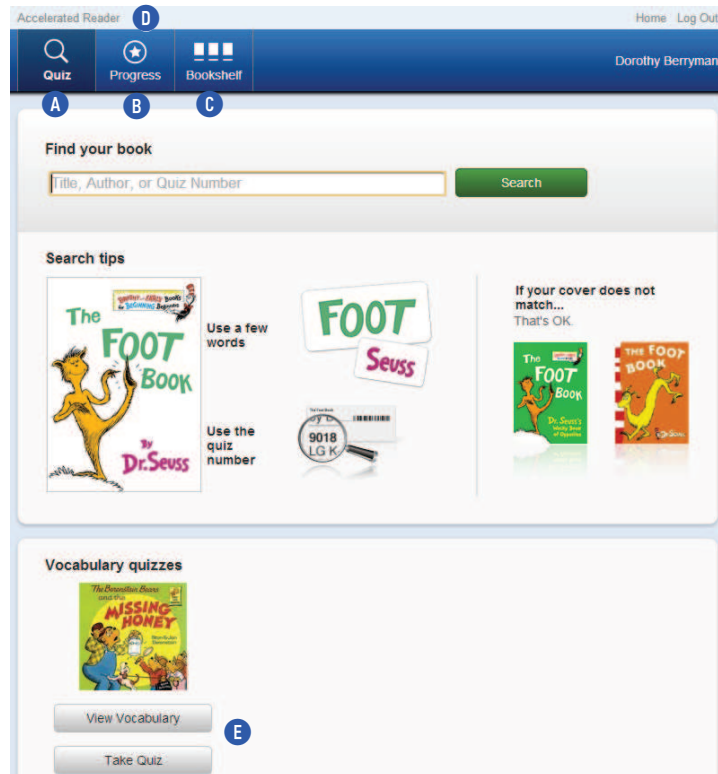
Accelerated Reader D Home Log Out

Quiz Progress Bookshelf Dorothy Berryman

A B C

Find your book

Title, Author, or Quiz Number

Search

Search tips

The FOOT BOOK By Dr. Seuss

Use a few words

FOOT Seuss

Use the quiz number

9018 LG K

If your cover does not match...
That's OK.

The FOOT BOOK Dr. Seuss's

THE FOOT BOOK

Vocabulary quizzes

The Berenstain Bears and the MISSING HONEY

View Vocabulary

E

Take Quiz